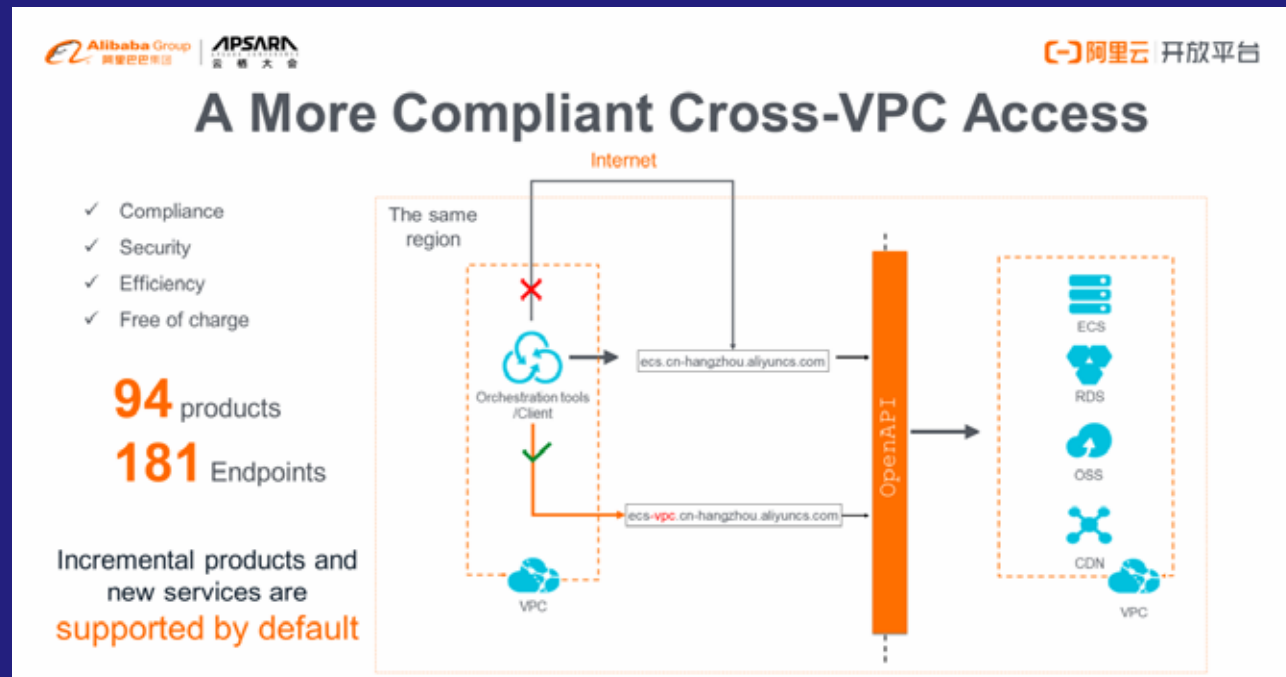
Alibaba Group 阿里巴巴集团 | APSARA 云栖大会

[-]阿里云 | 开放平台

A More Compliant Cross-VPC Access

✓ Compliance
✓ Security
✓ Efficiency
✓ Free of charge

94 products
181 Endpoints

Incremental products and new services are supported by default

Internet

The same region

Orchestration tools /Client

ecs.cn-hangzhou.aliyuncs.com

ecs-vpc.cn-hangzhou.aliyuncs.com

VPC

OpenAPI

ECS

RDS

OSS

CDN

VPC